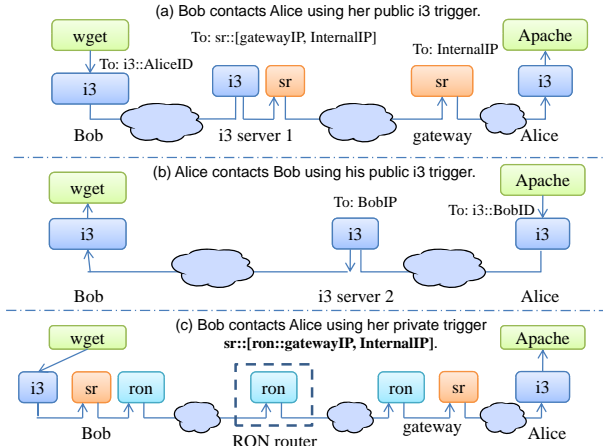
(a) Bob contacts Alice using her public i3 trigger.

wget

To: i3::AliceID

i3

To: sr::[gatewayIP, InternalIP]

i3

sr

To: InternalIP

sr

Apache

i3

Bob

i3 server 1

gateway

Alice

(b) Alice contacts Bob using his public i3 trigger.

wget

i3

To: BobIP

i3

Apache

To: i3::BobID

i3

Bob

i3 server 2

Alice

(c) Bob contacts Alice using her private trigger **sr::[ron::gatewayIP, InternalIP]**.

wget

i3

sr

ron

ron

ron

sr

Apache

i3

Bob

RON router

gateway

Alice